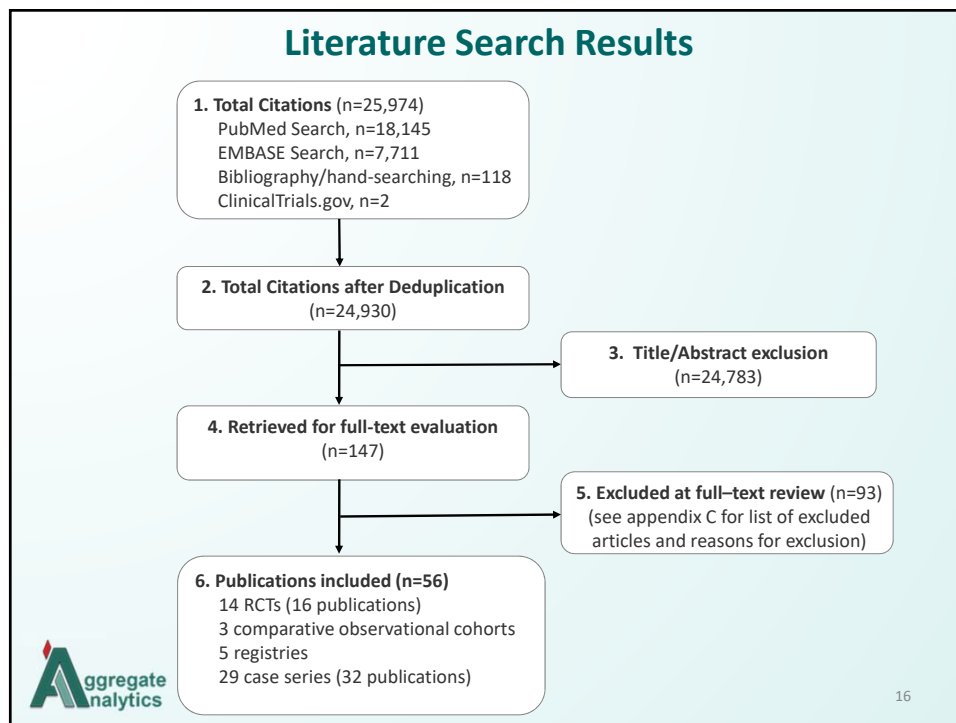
Literature Search Results

1. Total Citations (n=25,974)
PubMed Search, n=18,145
EMBASE Search, n=7,711
Bibliography/hand-searching, n=118
ClinicalTrials.gov, n=2

2. Total Citations after Deduplication
(n=24,930)

3. Title/Abstract exclusion
(n=24,783)

4. Retrieved for full-text evaluation
(n=147)

5. Excluded at full–text review (n=93)
(see appendix C for list of excluded articles and reasons for exclusion)

6. Publications included (n=56)
14 RCTs (16 publications)
3 comparative observational cohorts
5 registries
29 case series (32 publications)

Aggregate Analytics

16